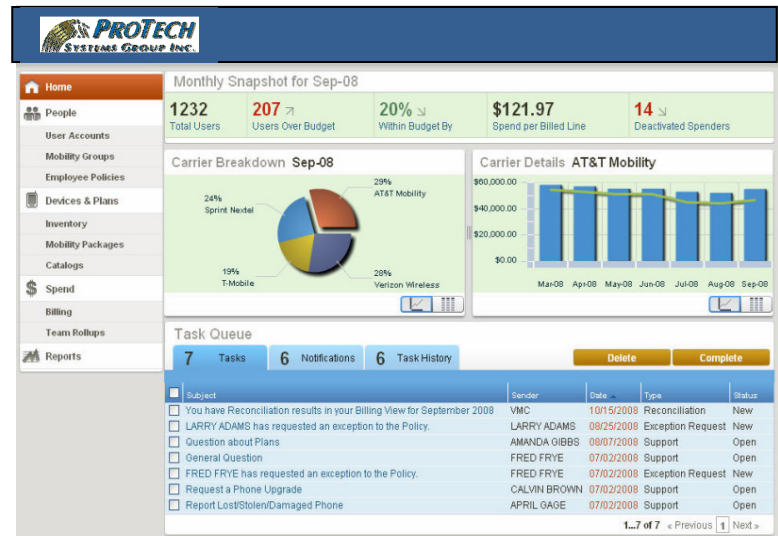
PROTECH SYSTEMS GROUP INC.

Home
People
User Accounts
Mobility Groups
Employee Policies
Devices & Plans
Inventory
Mobility Packages
Catalogs
Spend
Billing
Team Rollups
Reports

Monthly Snapshot for Sep-08

1232
Total Users

207
Users Over Budget

20%
Within Budget By

$121.97
Spend per Billed Line

14
Deactivated Spenders

Carrier Breakdown Sep-08

24%
Sprint Nextel

29%
AT&T Mobility

19%
T-Mobile

28%
Verizon Wireless

Carrier Details AT&T Mobility

\$60,000.00
\$40,000.00
\$20,000.00
\$0.00

Mar-08 Apr-08 May-08 Jun-08 Jul-08 Aug-08 Sep-08

Task Queue

7 Tasks
6 Notifications
6 Task History

Delete
Complete

| Subject | Sender | Date | Type | Status |
|---|---|---|---|---|
| You have Reconciliation results in your Billing View for September 2008 | VMC | 10/15/2008 | Reconciliation | New |
| LARRY ADAMS has requested an exception to the Policy. | LARRY ADAMS | 08/25/2008 | Exception Request | New |
| Question about Plans | AMANDA GIBBS | 08/07/2008 | Support | Open |
| General Question | FRED FRYE | 07/02/2008 | Support | Open |
| FRED FRYE has requested an exception to the Policy. | FRED FRYE | 07/02/2008 | Exception Request | New |
| Request a Phone Upgrade | CALVIN BROWN | 07/02/2008 | Support | Open |
| Report Lost/Stolen/Damaged Phone | APRIL GAGE | 07/02/2008 | Support | Open |

1...7 of 7 « Previous 1 Next »